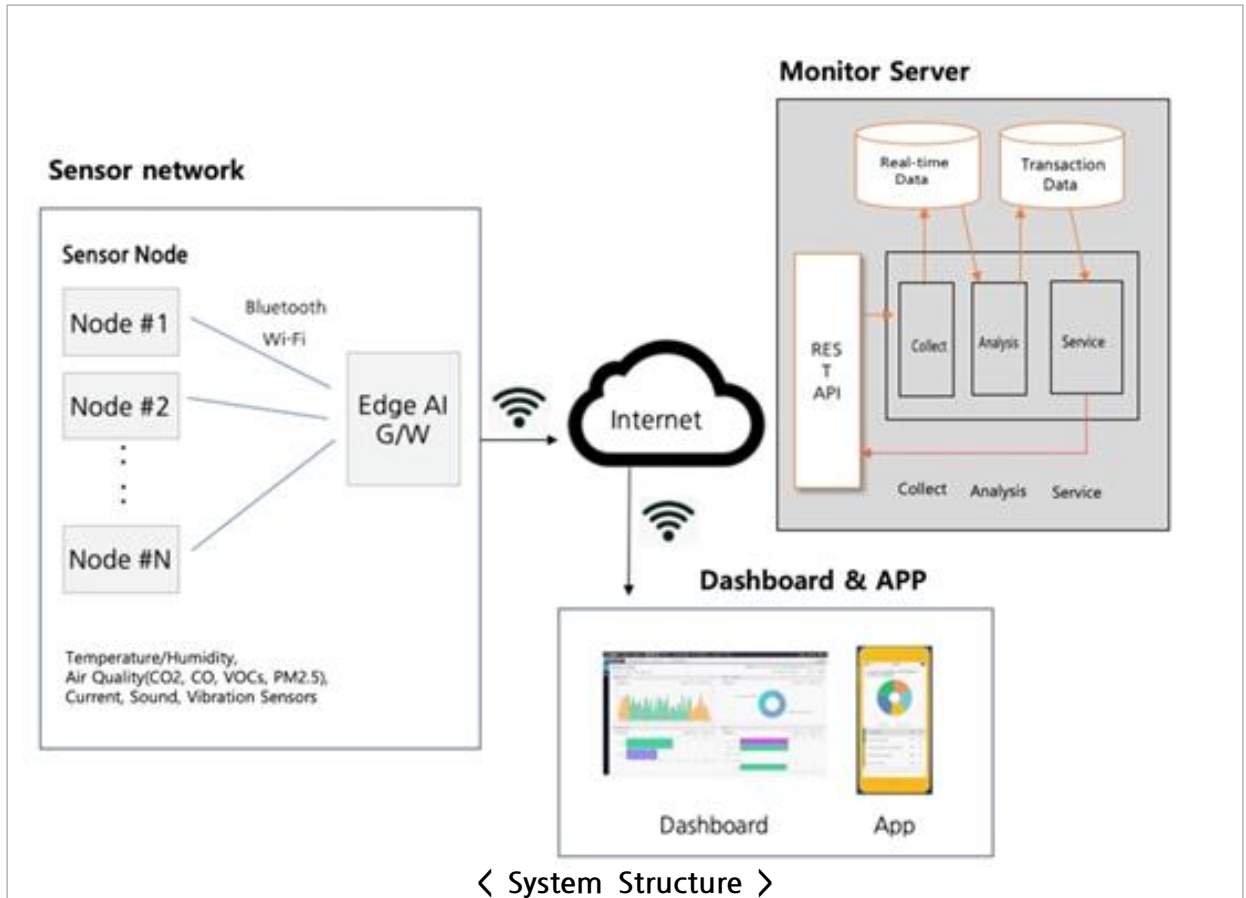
Monitor Server

Real-time Data

Transaction Data

Sensor network

Sensor Node

Bluetooth

Wi-Fi

Node #1

Node #2

Node #N

Edge AI G/W

Internet

REST API

Collect

Analysis

Service

Collect Analysis Service

Dashboard & APP

Temperature/Humidity, Air Quality(CO2, CO, VOCs, PM2.5), Current, Sound, Vibration Sensors

Dashboard

App

〈 System Structure 〉